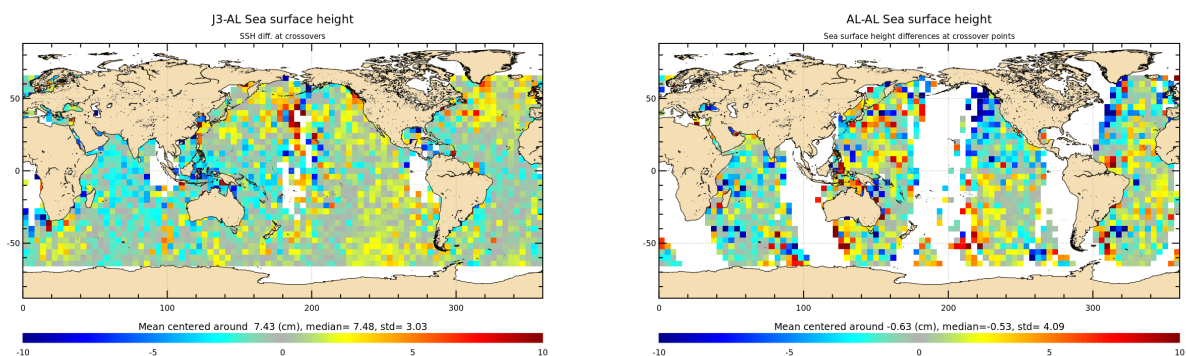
J3-AL Sea surface height

SSH diff. at crossovers

50
0
-50

0 100 200 300

Mean centered around 7.43 (cm), median= 7.48, std= 3.03

-10 -5 0 5 10

AL-AL Sea surface height

Sea surface height differences at crossover points

50
0
-50

0 100 200 300

Mean centered around -0.63 (cm), median=-0.53, std= 4.09

-10 -5 0 5 10